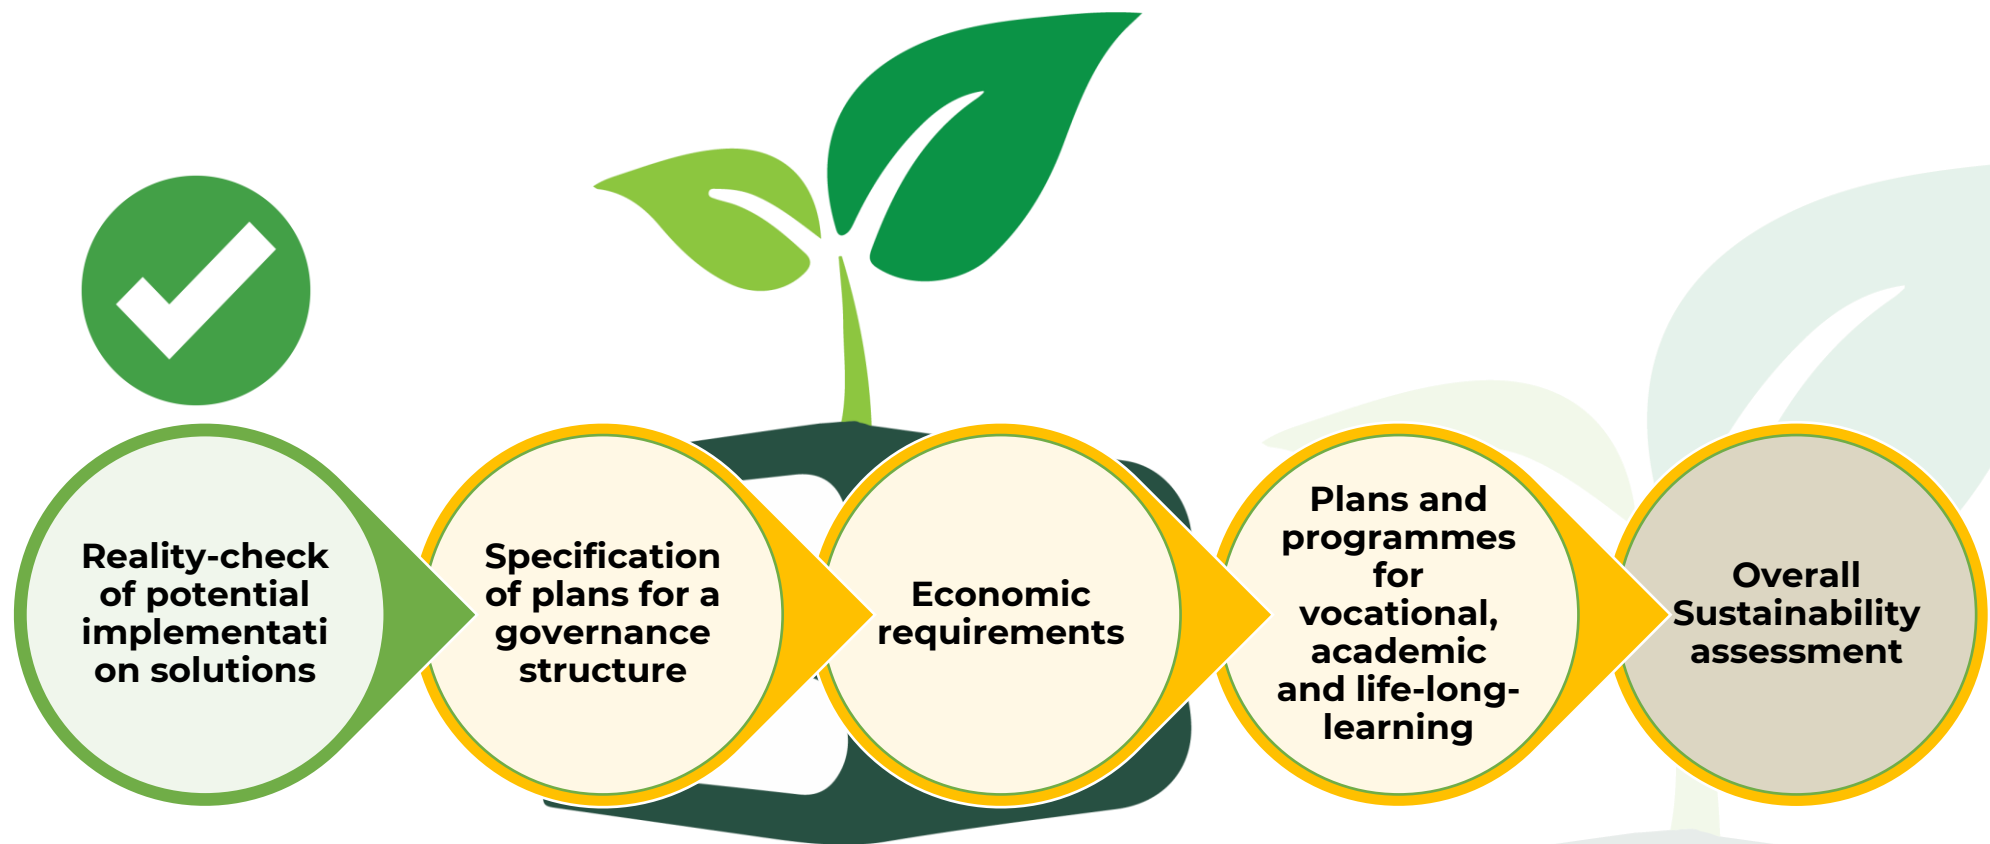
Reality-check of potential implementati on solutions

Specification of plans for a governance structure

Economic requirements

Plans and programmes for vocational, academic and life-long-learning

Overall Sustainability assessment